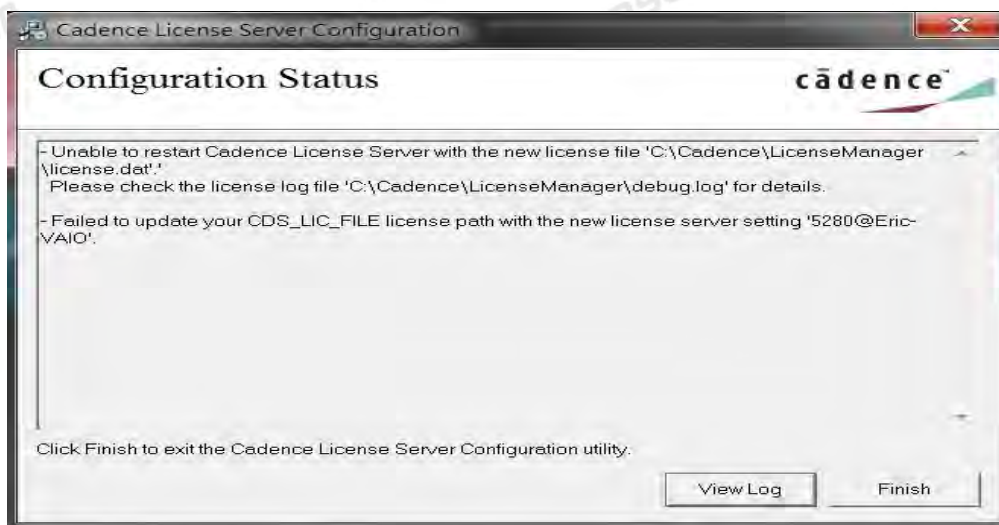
Cadence License Server Configuration

Configuration Status

cādence

- Unable to restart Cadence License Server with the new license file 'C:\Cadence\LicenseManager\license.dat'.'
Please check the license log file 'C:\Cadence\LicenseManager\debug.log' for details.

- Failed to update your CDS_LIC_FILE license path with the new license server setting '5280@Eric-VAIO'.

Click Finish to exit the Cadence License Server Configuration utility.

View Log

Finish